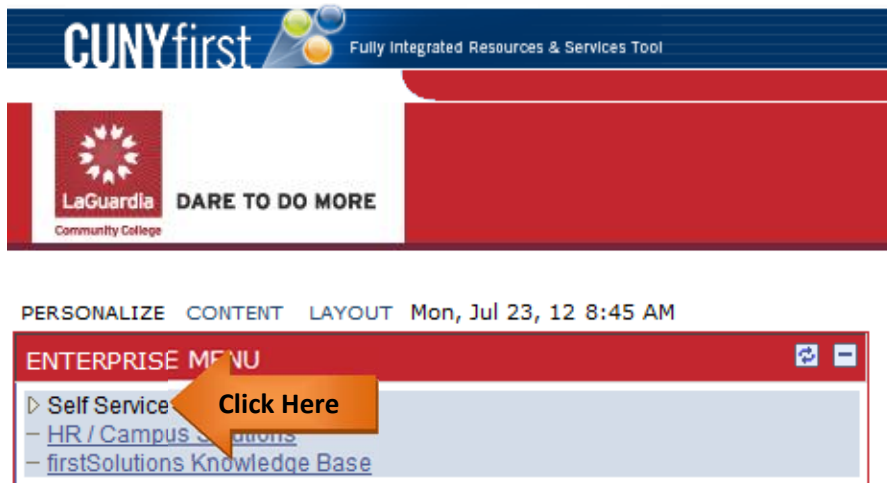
CUNYfirst Fully Integrated Resources & Services Tool

LaGuardia Community College DARE TO DO MORE

PERSONALIZE CONTENT LAYOUT Mon, Jul 23, 12 8:45 AM

ENTERPRISE ME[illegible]NU

Self Service
Click Here
HR / Campus S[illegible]
firstSolutions Knowledge Base